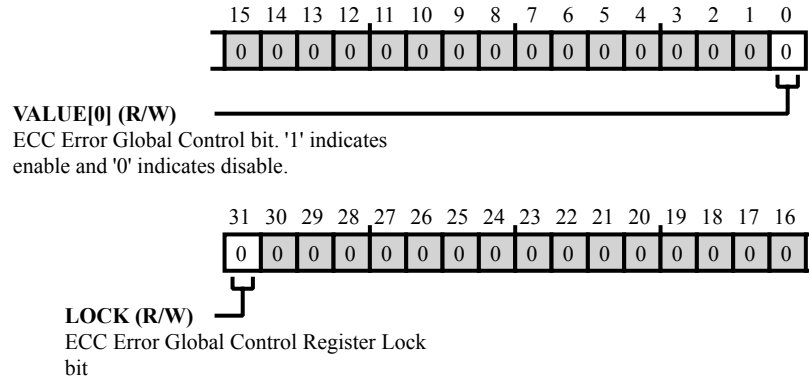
| 15 | 14 | 13 | 12 | 11 | 10 | 9 | 8 | 7 | 6 | 5 | 4 | 3 | 2 | 1 | 0 |
|---|---|---|---|---|---|---|---|---|---|---|---|---|---|---|---|
| 0 | 0 | 0 | 0 | 0 | 0 | 0 | 0 | 0 | 0 | 0 | 0 | 0 | 0 | 0 | 0 |

**VALUE[0] (R/W)**
ECC Error Global Control bit. '1' indicates enable and '0' indicates disable.

| 31 | 30 | 29 | 28 | 27 | 26 | 25 | 24 | 23 | 22 | 21 | 20 | 19 | 18 | 17 | 16 |
|---|---|---|---|---|---|---|---|---|---|---|---|---|---|---|---|
| 0 | 0 | 0 | 0 | 0 | 0 | 0 | 0 | 0 | 0 | 0 | 0 | 0 | 0 | 0 | 0 |

**LOCK (R/W)**
ECC Error Global Control Register Lock bit